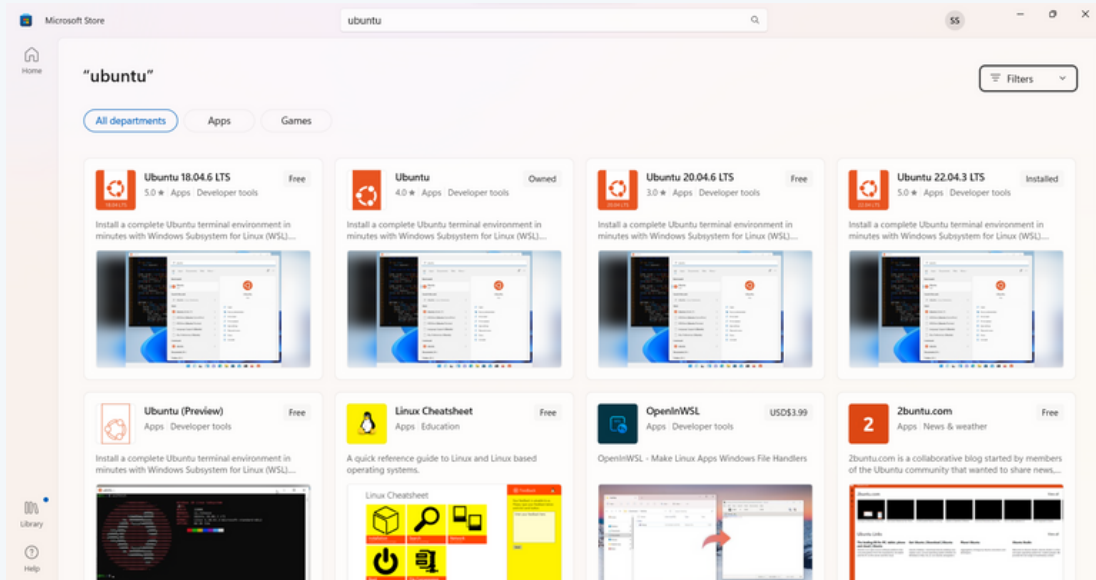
Microsoft Store

ubuntu

SS

Home

"ubuntu"

Filters

All departments

Apps

Games

Ubuntu 18.04.6 LTS
5.0 ★ | Apps | Developer tools
Free
Install a complete Ubuntu terminal environment in minutes with Windows Subsystem for Linux (WSL)...

Ubuntu
4.0 ★ | Apps | Developer tools
Owned
Install a complete Ubuntu terminal environment in minutes with Windows Subsystem for Linux (WSL)...

Ubuntu 20.04.6 LTS
3.0 ★ | Apps | Developer tools
Free
Install a complete Ubuntu terminal environment in minutes with Windows Subsystem for Linux (WSL)...

Ubuntu 22.04.3 LTS
5.0 ★ | Apps | Developer tools
Installed
Install a complete Ubuntu terminal environment in minutes with Windows Subsystem for Linux (WSL)...

Ubuntu (Preview)
Apps | Developer tools
Free
Install a complete Ubuntu terminal environment in minutes with Windows Subsystem for Linux (WSL)...

Linux Cheatsheet
Apps | Education
Free
A quick reference guide to Linux and Linux based operating systems.

Linux Cheatsheet

OpenInWSL
Apps | Developer tools
USD$3.99
OpenInWSL - Make Linux Apps Windows File Handlers

2buntu.com
Apps | News & weather
Free
2buntu.com is a collaborative blog started by members of the Ubuntu community that wanted to share news,...

Library

Help